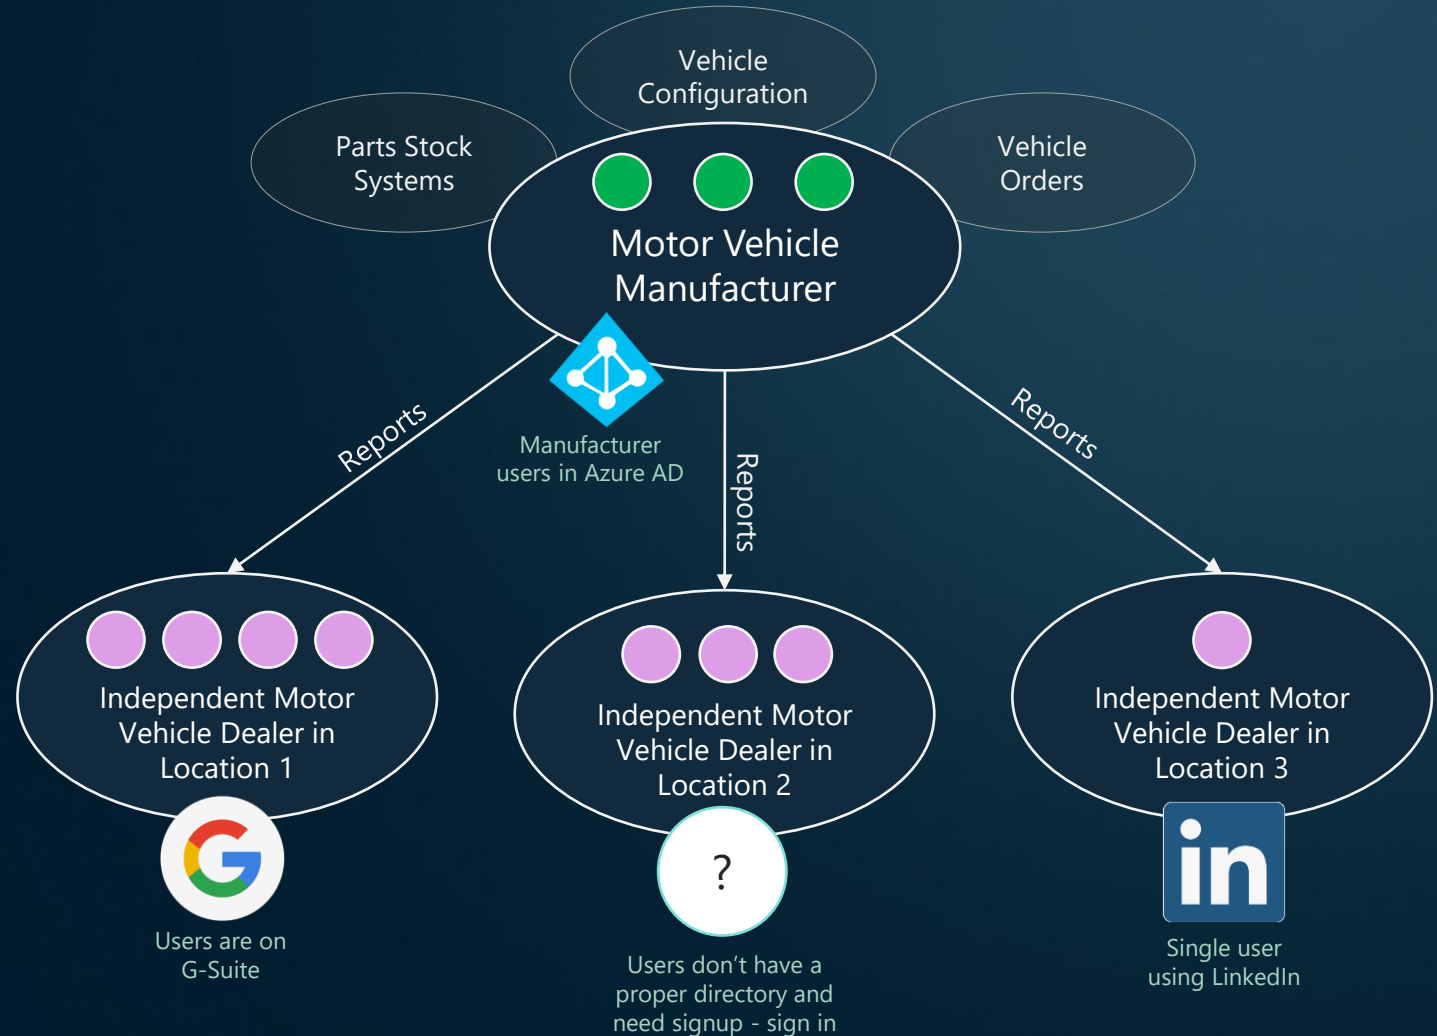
Vehicle Configuration

Parts Stock Systems

Vehicle Orders

Motor Vehicle Manufacturer

Manufacturer users in Azure AD

Reports

Reports

Reports

Independent Motor Vehicle Dealer in Location 1

Users are on G-Suite

Independent Motor Vehicle Dealer in Location 2

?

Users don't have a proper directory and need signup - sign in

Independent Motor Vehicle Dealer in Location 3

in

Single user using LinkedIn